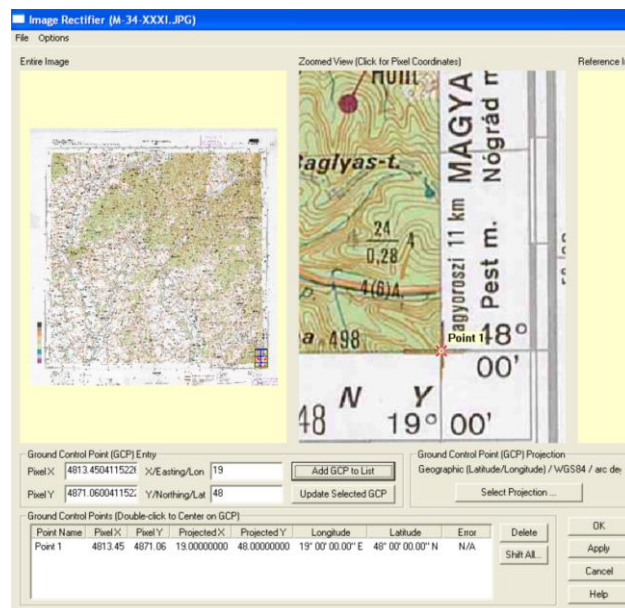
Image Rectifier (M-34-XXXI.JPG)

File Options

Entire Image

Zoomed View (Click for Pixel Coordinates)

Reference I

Holl

MAGYA

Nógrád m

Ragyas-t.

$\frac{24}{0,28}$ 4

4(6)A

agyoroszi 11 km

Pest m.

a 498

Point 1

18°

00'

N Y

48

19° 00'

Ground Control Point (GCP) Entry

Pixel X 4813.450411522( X/Easting/Lon 19

Pixel Y 4871.060041152; Y/Northing/Lat 48

Add GCP to List

Update Selected GCP

Ground Control Point (GCP) Projection

Geographic (Latitude/Longitude) / WGS84 / arc de

Select Projection ...

Ground Control Points (Double-click to Center on GCP)

| Point Name | Pixel X | Pixel Y | Projected X | Projected Y | Longitude | Latitude | Error |
|---|---|---|---|---|---|---|---|
| Point 1 | 4813.45 | 4871.06 | 19.00000000 | 48.00000000 | 19° 00' 00.00" E | 48° 00' 00.00" N | N/A |

Delete

Shift All...

OK

Apply

Cancel

Help